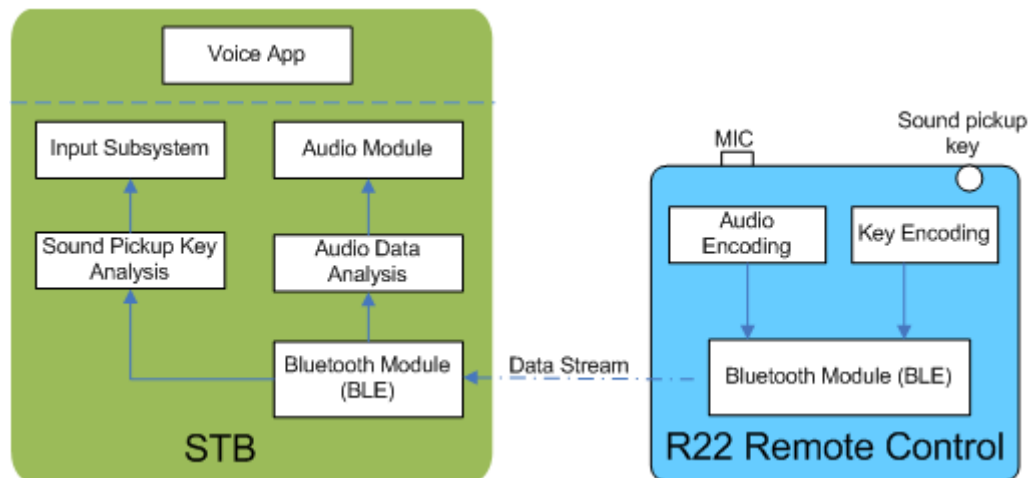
Voice App

Input Subsystem

Audio Module

Sound Pickup Key Analysis

Audio Data Analysis

Bluetooth Module (BLE)

STB

Data Stream

MIC

Sound pickup key

Audio Encoding

Key Encoding

Bluetooth Module (BLE)

R22 Remote Control